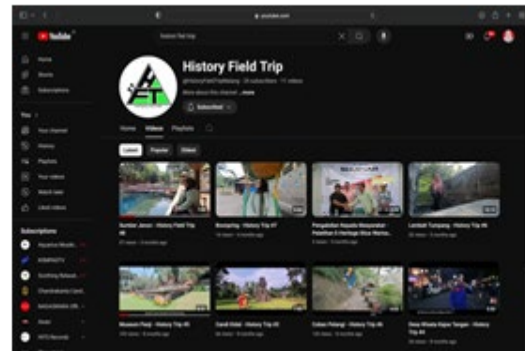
youtube.com

YouTube

Home

Shorts

Subscriptions

You

Your channel

History

Playlists

Your videos

Watch later

Liked videos

Subscriptions

History Field Trip

Subscribed

Home Videos Playlists

Latest Popular Oldest

Sumber Jenon - History Field Trip #8

Boonjaring - History Trip #7

Pengabdian Kepada Masyarakat Pelatihan X Heritage Desa Wisata...

Lembah Tumpang - History Trip #6

Museum Panji - History Trip #5

Candi Kidal - History Trip #3

Coban Pelangi - History Trip #4

Desa Wisata Kajar Tengah - History Trip #4